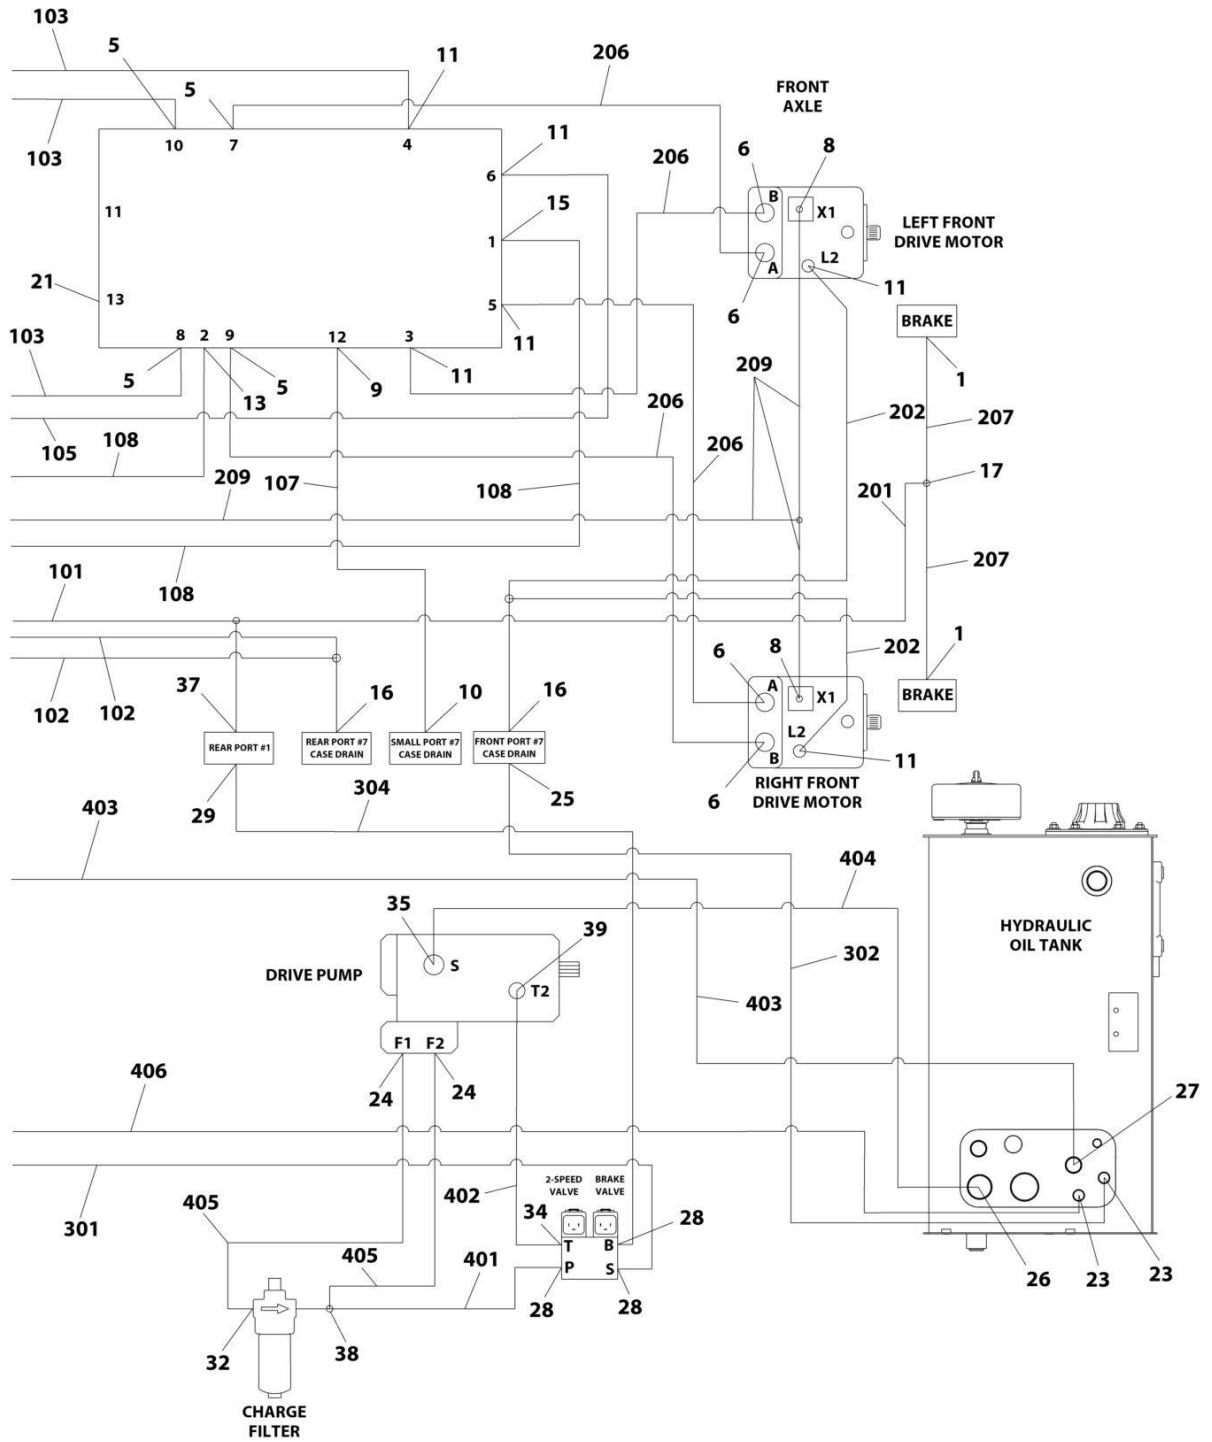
103
5
5
11
206
FRONT AXLE
103
10
7
4
11
6
8
6
206
B
X1
LEFT FRONT DRIVE MOTOR
15
11
1
A
L2
21
13
6
11
5
11
BRAKE
103
8
2
9
12
3
5
13
5
9
11
1
209
202
207
206
105
108
206
209
107
108
17
201
207
108
101
1
6
8
202
A
X1
37
16
10
16
L2
102
102
REAR PORT #1
REAR PORT #7 CASE DRAIN
SMALL PORT #7 CASE DRAIN
FRONT PORT #7 CASE DRAIN
B
BRAKE
11
29
304
25
6
RIGHT FRONT DRIVE MOTOR
403
404
35
39
HYDRAULIC OIL TANK
S
302
DRIVE PUMP
T2
403
F1
F2
406
24
24
27
2-SPEED VALVE
BRAKE VALVE
301
405
402
34
28
T
B
405
401
P
S
26
23
23
32
38
28
28
CHARGE FILTER